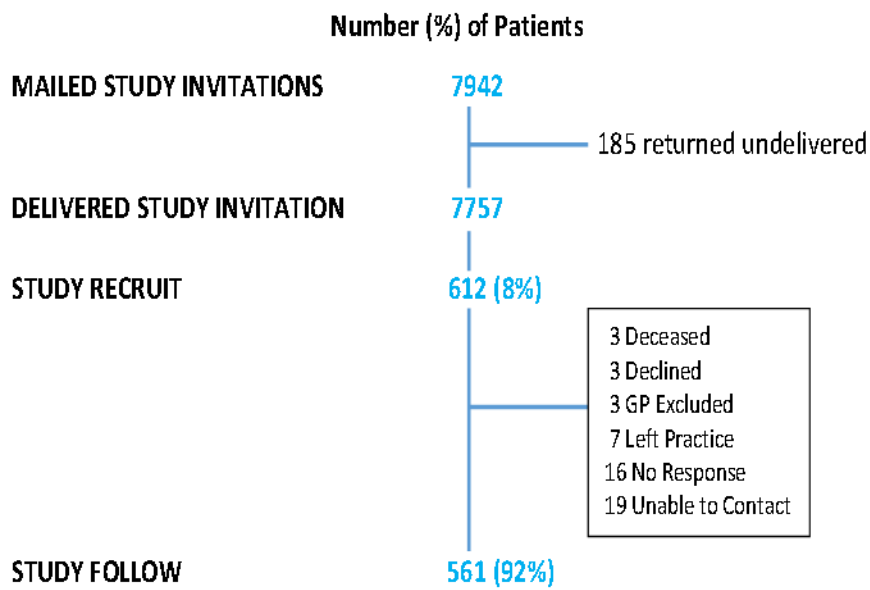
Number (%) of Patients

MAILED STUDY INVITATIONS 7942

185 returned undelivered

DELIVERED STUDY INVITATION 7757

STUDY RECRUIT 612 (8%)

3 Deceased
3 Declined
3 GP Excluded
7 Left Practice
16 No Response
19 Unable to Contact

STUDY FOLLOW 561 (92%)